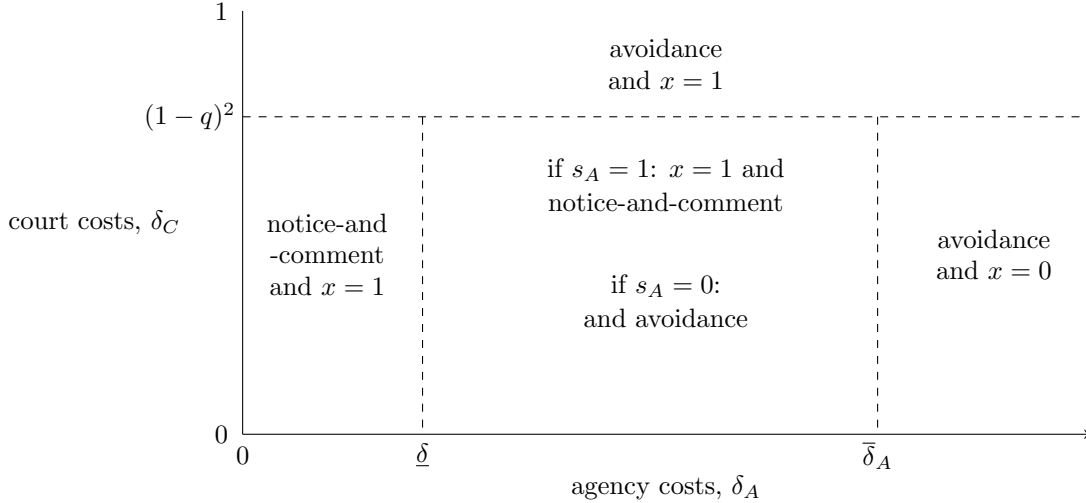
1

avoidance and $x = 1$

$(1-q)^2$

court costs, $\delta_C$

notice-and -comment and $x = 1$

if $s_A = 1$: $x = 1$ and notice-and-comment

if $s_A = 0$: and avoidance

avoidance and $x = 0$

0

0

$\underline{\delta}$

$\overline{\delta}_A$

agency costs, $\delta_A$